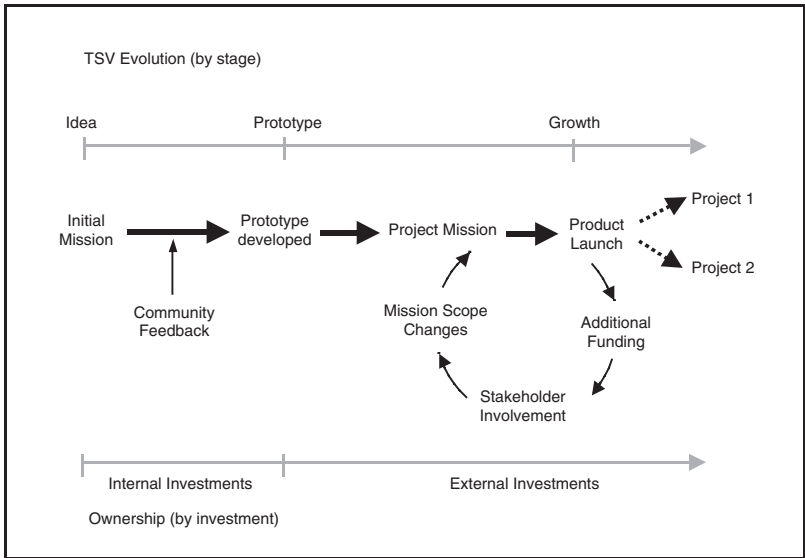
TSV Evolution (by stage)

Idea

Prototype

Growth

Initial Mission

Prototype developed

Project Mission

Product Launch

Project 1

Project 2

Community Feedback

Mission Scope Changes

Additional Funding

Stakeholder Involvement

Internal Investments

External Investments

Ownership (by investment)